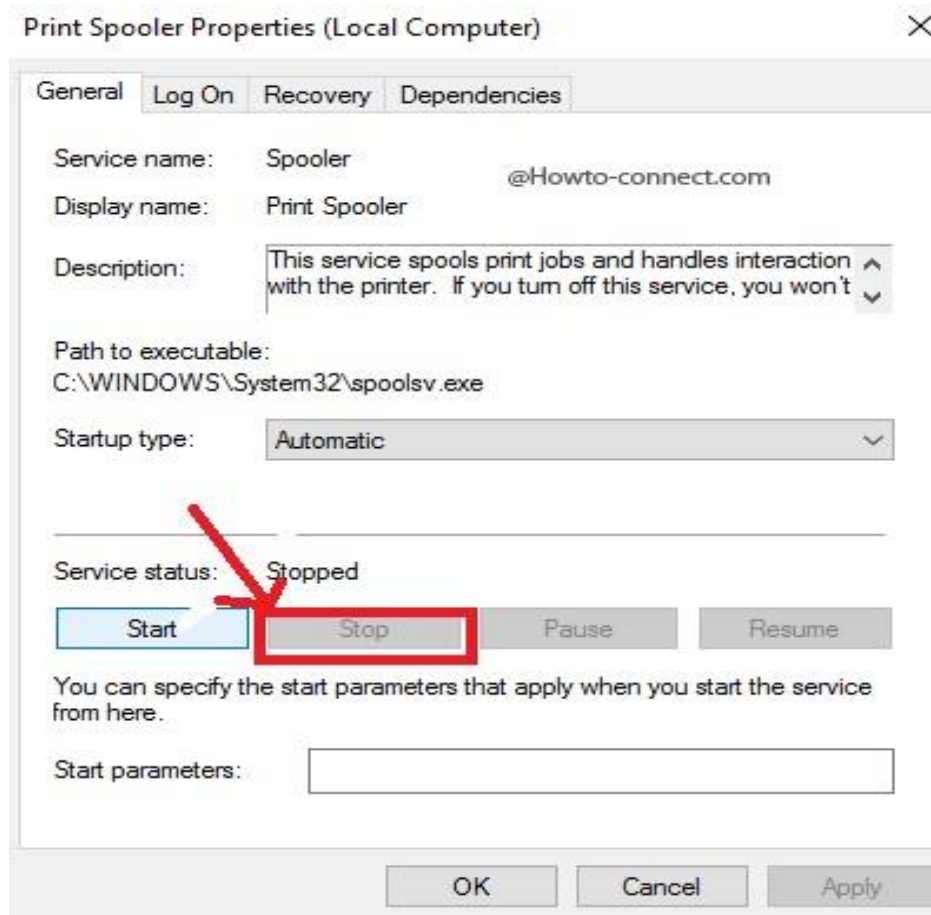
Print Spooler Properties (Local Computer)

×

General | Log On | Recovery | Dependencies

Service name: Spooler

@Howto-connect.com

Display name: Print Spooler

Description: This service spools print jobs and handles interaction with the printer. If you turn off this service, you won't

Path to executable:
C:\WINDOWS\System32\spoolsv.exe

Startup type: Automatic

Service status: Stopped

Start | Stop | Pause | Resume

You can specify the start parameters that apply when you start the service from here.

Start parameters:

OK | Cancel | Apply